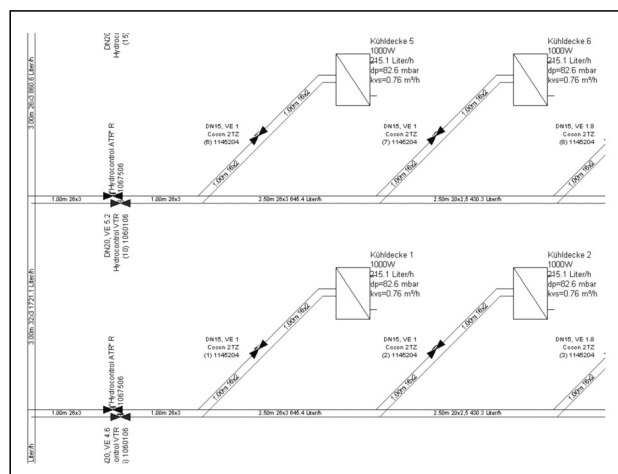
DN20
Hydrocont
(15)

3.00m 26x3 860.6 Liter/h

Kühldecke 5
1000W
215.1 Liter/h
dp=82.6 mbar
kvs=0.76 m³/h

Kühldecke 6
1000W
215.1 Liter/h
dp=82.6 mbar
kvs=0.76 m³/h

1.00m 16x2
1.00m 16x2

DN15, VE 1
Cocon 2TZ
(6) 1145204

DN15, VE 1
Cocon 2TZ
(7) 1145204

DN15, VE 1.8
Cocon 2TZ
(8) 1145204

1.00m 16x2
1.00m 16x2
1.00m 16x2

Hydrocontrol ATR R
1067506

1.00m 26x3
1.00m 26x3
2.50m 26x3 645.4 Liter/h
2.50m 20x2,5 430.3 Liter/h

DN20, VE 5.2
Hydrocontrol VTR
(10) 1060106

3.00m 32x3 1721.1 Liter/h

Kühldecke 1
1000W
215.1 Liter/h
dp=82.6 mbar
kvs=0.76 m³/h

Kühldecke 2
1000W
215.1 Liter/h
dp=82.6 mbar
kvs=0.76 m³/h

1.00m 16x2
1.00m 16x2

DN15, VE 1
Cocon 2TZ
(1) 1145204

DN15, VE 1
Cocon 2TZ
(2) 1145204

DN15, VE 1.8
Cocon 2TZ
(3) 1145204

1.00m 16x2
1.00m 16x2
1.00m 16x2

Hydrocontrol ATR R
1067506

1.00m 26x3
1.00m 26x3
2.50m 26x3 645.4 Liter/h
2.50m 20x2,5 430.3 Liter/h

Liter/h

)20, VE 4.6
ontrol VTR
) 1060106